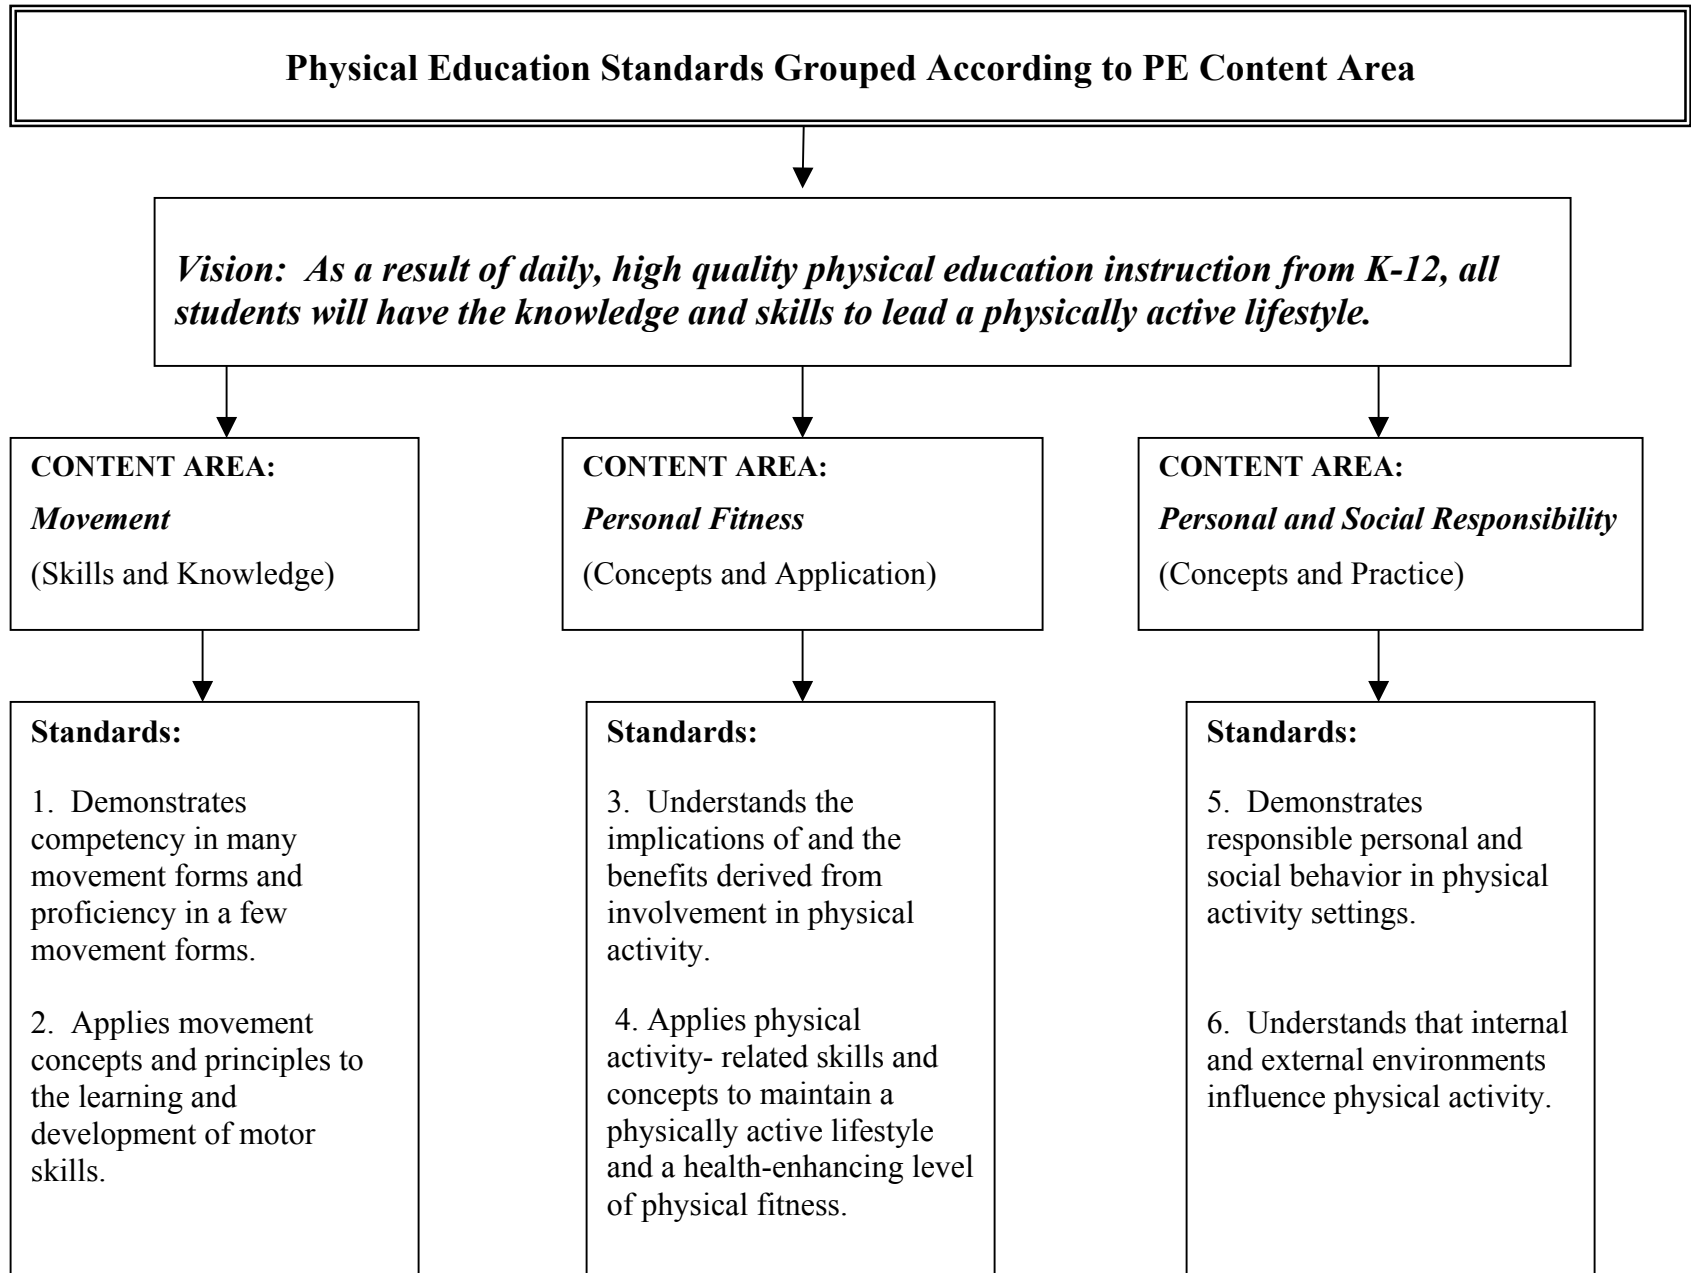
Physical Education Standards Grouped According to PE Content Area

Vision: As a result of daily, high quality physical education instruction from K-12, all students will have the knowledge and skills to lead a physically active lifestyle.

CONTENT AREA:
Movement
(Skills and Knowledge)

Standards:

1. Demonstrates competency in many movement forms and proficiency in a few movement forms.

2. Applies movement concepts and principles to the learning and development of motor skills.

CONTENT AREA:
Personal Fitness
(Concepts and Application)

Standards:

3. Understands the implications of and the benefits derived from involvement in physical activity.

4. Applies physical activity- related skills and concepts to maintain a physically active lifestyle and a health-enhancing level of physical fitness.

CONTENT AREA:
Personal and Social Responsibility
(Concepts and Practice)

Standards:

5. Demonstrates responsible personal and social behavior in physical activity settings.

6. Understands that internal and external environments influence physical activity.